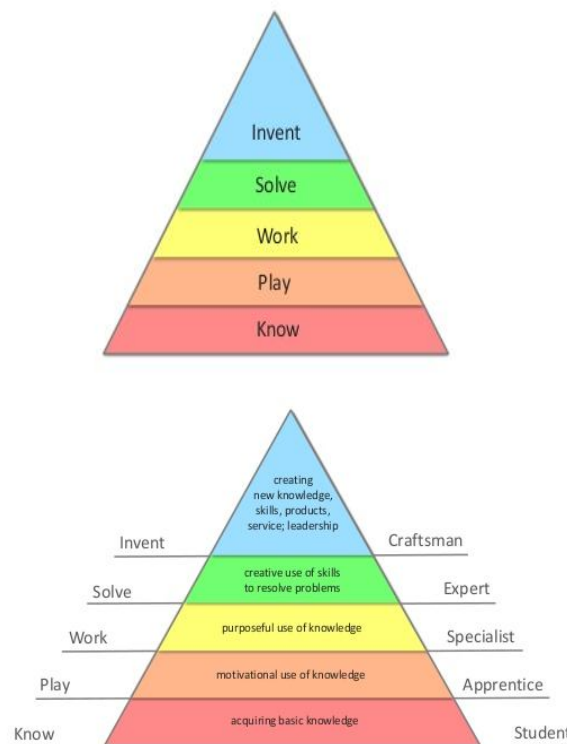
Invent
Solve
Work
Play
Know

creating new knowledge, skills, products, service; leadership

Invent
Craftsman

creative use of skills to resolve problems

Solve
Expert

purposeful use of knowledge

Work
Specialist

motivational use of knowledge

Play
Apprentice

acquiring basic knowledge

Know
Student